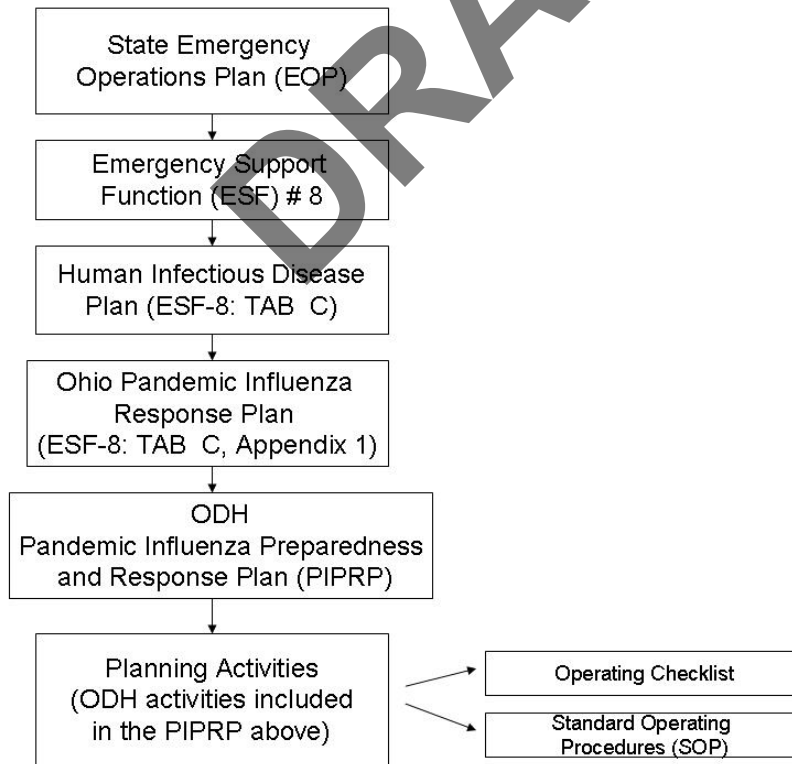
State Emergency Operations Plan (EOP)

Emergency Support Function (ESF) # 8

Human Infectious Disease Plan (ESF-8: TAB C)

Ohio Pandemic Influenza Response Plan (ESF-8: TAB C, Appendix 1)

ODH
Pandemic Influenza Preparedness and Response Plan (PIPRP)

Planning Activities (ODH activities included in the PIPRP above)

Operating Checklist

Standard Operating Procedures (SOP)

DRA